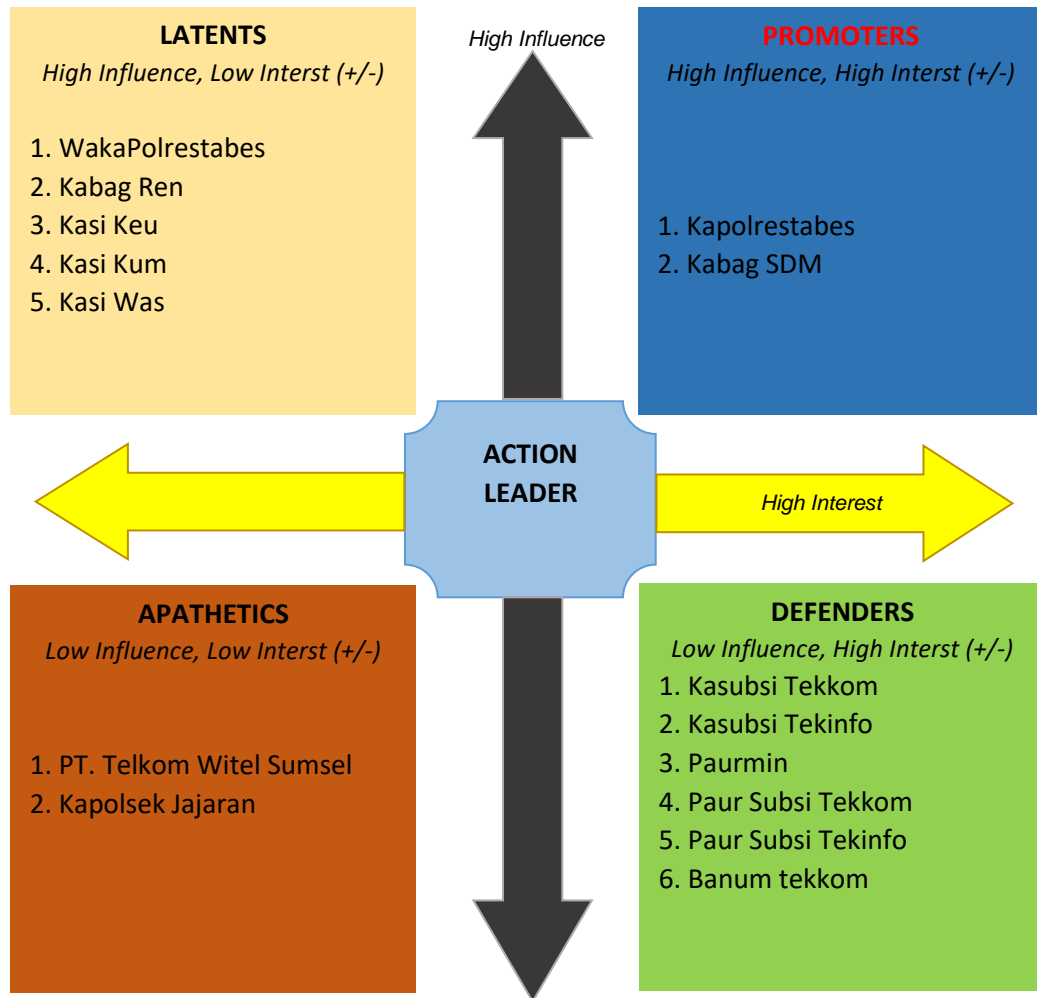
LATENTS
High Influence, Low Interst (+/-)

1. WakaPolrestabes
2. Kabag Ren
3. Kasi Keu
4. Kasi Kum
5. Kasi Was

High Influence

PROMOTERS
High Influence, High Interst (+/-)

1. Kapolrestabes
2. Kabag SDM

ACTION LEADER

High Interest

APATHETICS
Low Influence, Low Interst (+/-)

1. PT. Telkom Witel Sumsel
2. Kapolsek Jajaran

DEFENDERS
Low Influence, High Interst (+/-)
1. Kasubsi Tekkom
2. Kasubsi Tekinfo
3. Paurmin
4. Paur Subsi Tekkom
5. Paur Subsi Tekinfo
6. Banum tekkom